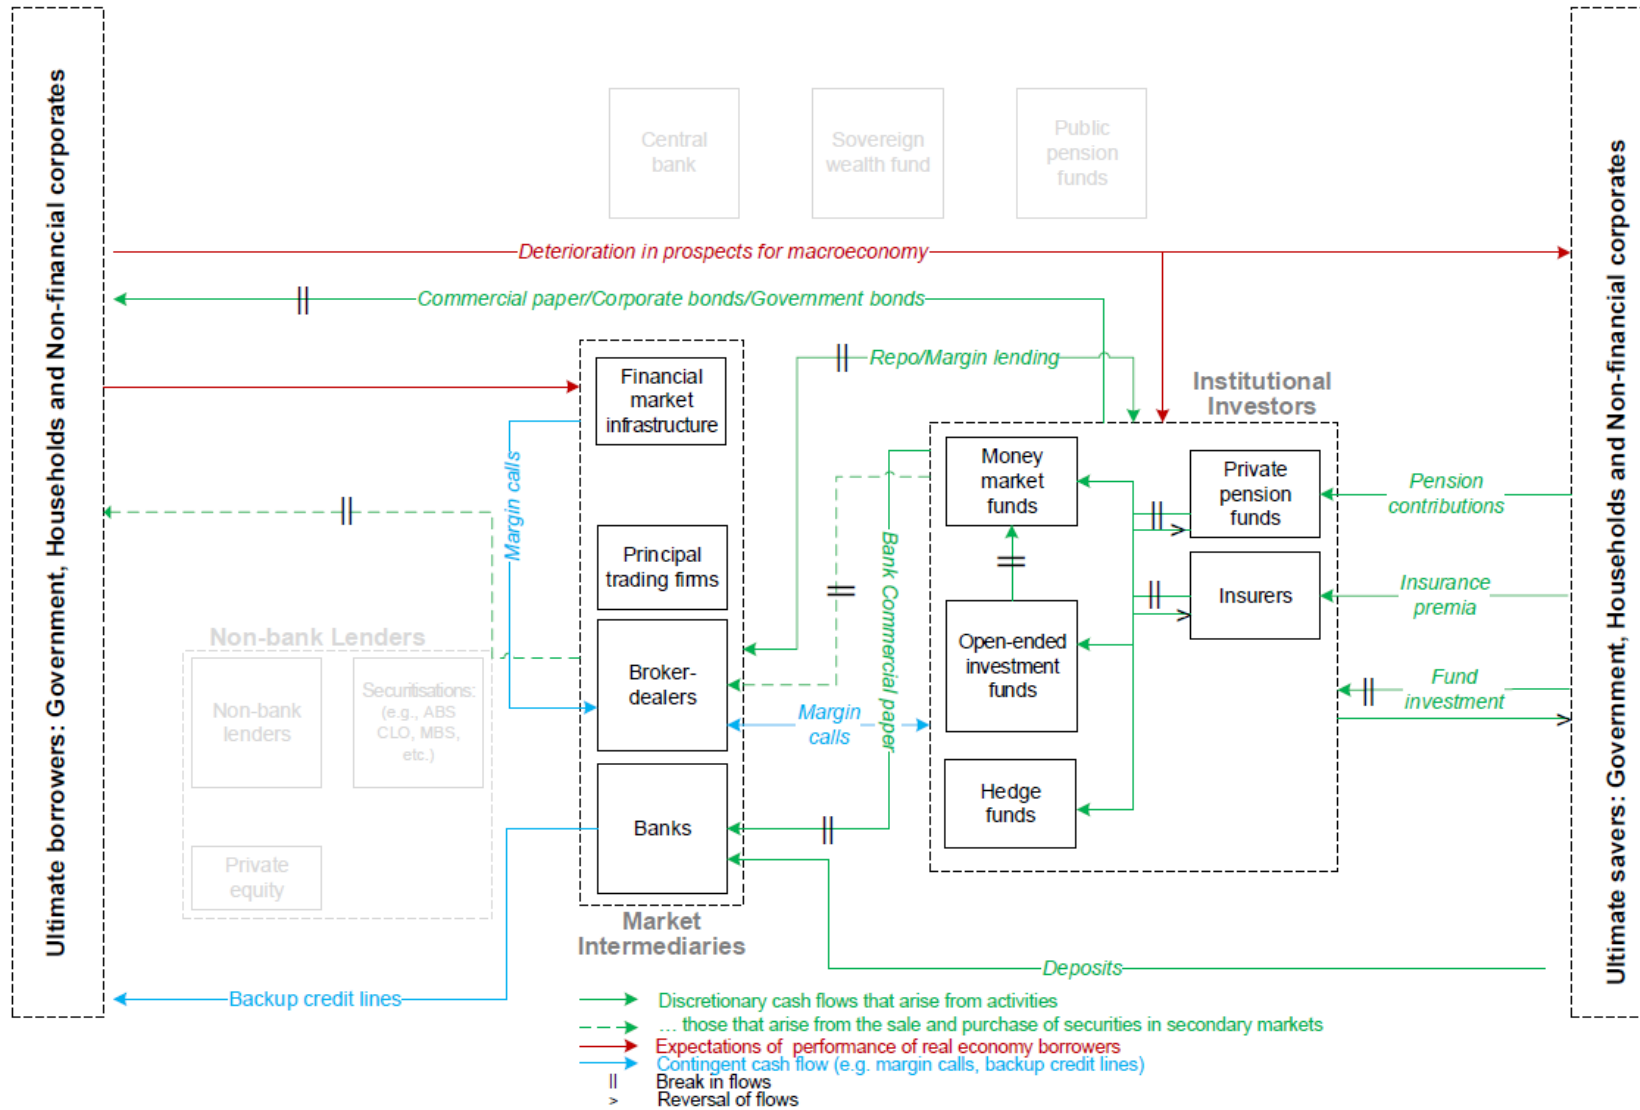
Ultimate borrowers: Government, Households and Non-financial corporates

Central bank

Sovereign wealth fund

Public pension funds

Ultimate savers: Government, Households and Non-financial corporates

Deterioration in prospects for macroeconomy

Commercial paper/Corporate bonds/Government bonds

Repo/Margin lending

Financial market infrastructure

Institutional Investors

Margin calls

Money market funds

Private pension funds

Pension contributions

Principal trading firms

Bank Commercial paper

Insurers

Insurance premia

Non-bank Lenders

Non-bank lenders

Securitisations: (e.g., ABS CLO, MBS, etc.)

Broker-dealers

Open-ended investment funds

Fund investment

Margin calls

Private equity

Banks

Hedge funds

Market Intermediaries

Deposits

Backup credit lines

Discretionary cash flows that arise from activities

… those that arise from the sale and purchase of securities in secondary markets

Expectations of performance of real economy borrowers

Contingent cash flow (e.g. margin calls, backup credit lines)

|| Break in flows

> Reversal of flows